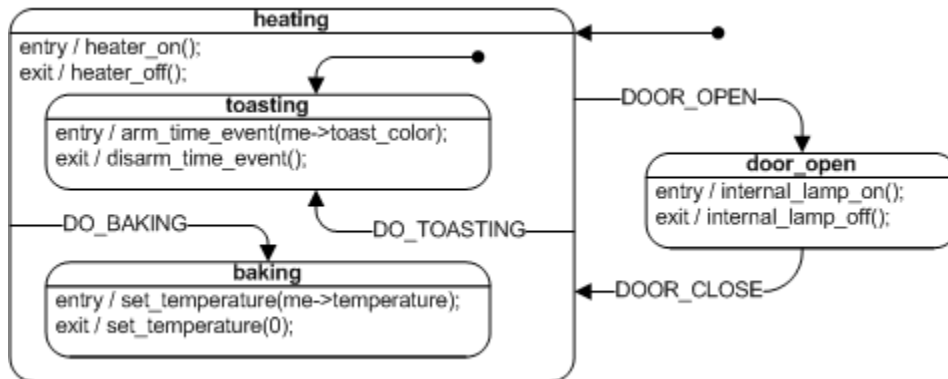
heating

entry / heater_on();
exit / heater_off();

toasting

entry / arm_time_event(me->toast_color);
exit / disarm_time_event();

DOOR_OPEN

door_open

entry / internal_lamp_on();
exit / internal_lamp_off();

DO_BAKING

DO_TOASTING

baking

entry / set_temperature(me->temperature);
exit / set_temperature(0);

DOOR_CLOSE